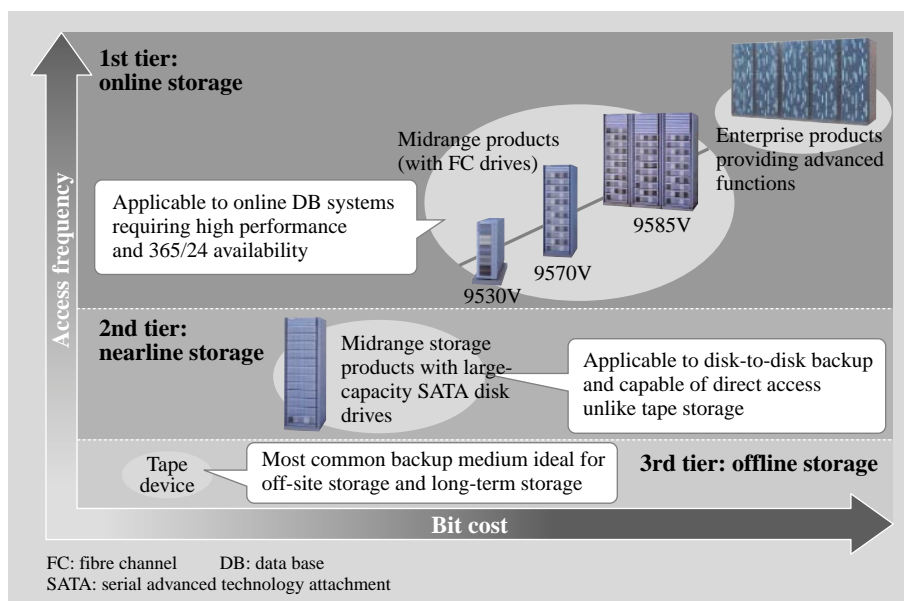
Access frequency

1st tier: online storage

Midrange products (with FC drives)

Enterprise products providing advanced functions

Applicable to online DB systems requiring high performance and 365/24 availability

9585V

9570V

9530V

2nd tier: nearline storage

Midrange storage products with large-capacity SATA disk drives

Applicable to disk-to-disk backup and capable of direct access unlike tape storage

Tape device

Most common backup medium ideal for off-site storage and long-term storage

3rd tier: offline storage

Bit cost

FC: fibre channel DB: data base
SATA: serial advanced technology attachment